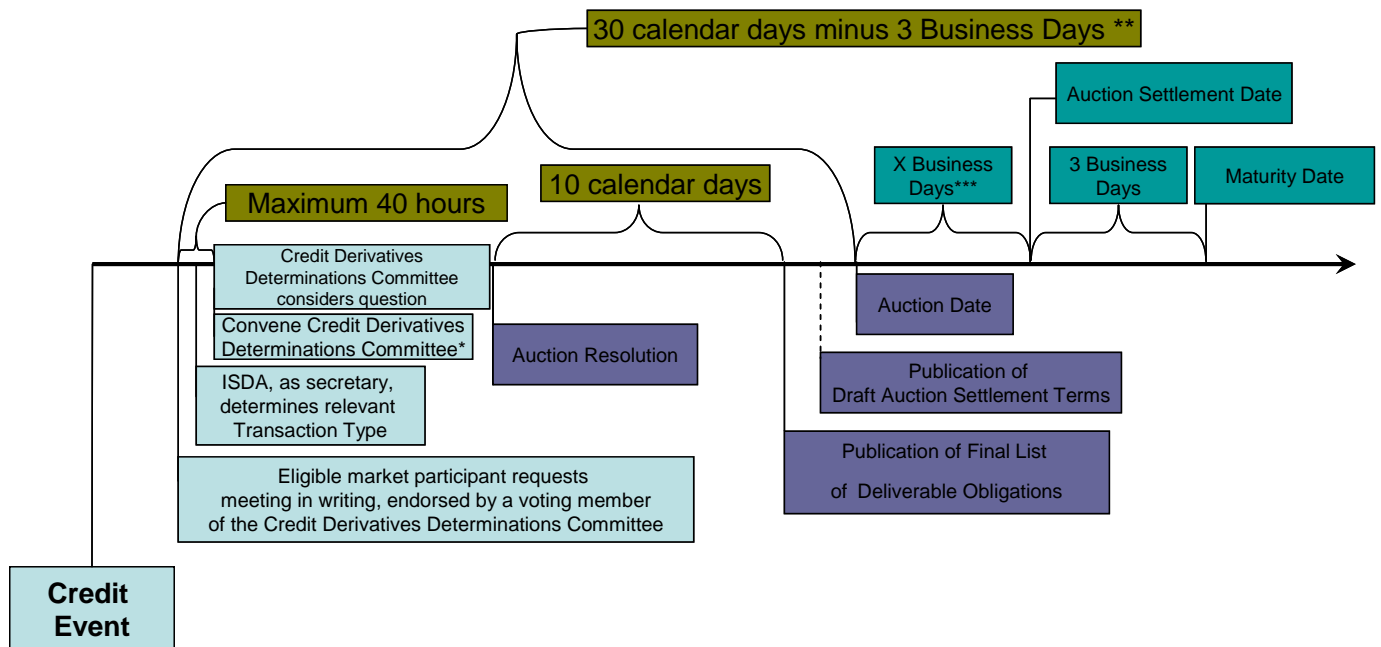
30 calendar days minus 3 Business Days **

Auction Settlement Date

X Business Days***

3 Business Days

Maturity Date

10 calendar days

Maximum 40 hours

Credit Derivatives Determinations Committee considers question

Convene Credit Derivatives Determinations Committee*

Auction Resolution

Auction Date

Publication of Draft Auction Settlement Terms

ISDA, as secretary, determines relevant Transaction Type

Publication of Final List of Deliverable Obligations

Eligible market participant requests meeting in writing, endorsed by a voting member of the Credit Derivatives Determinations Committee

Credit Event